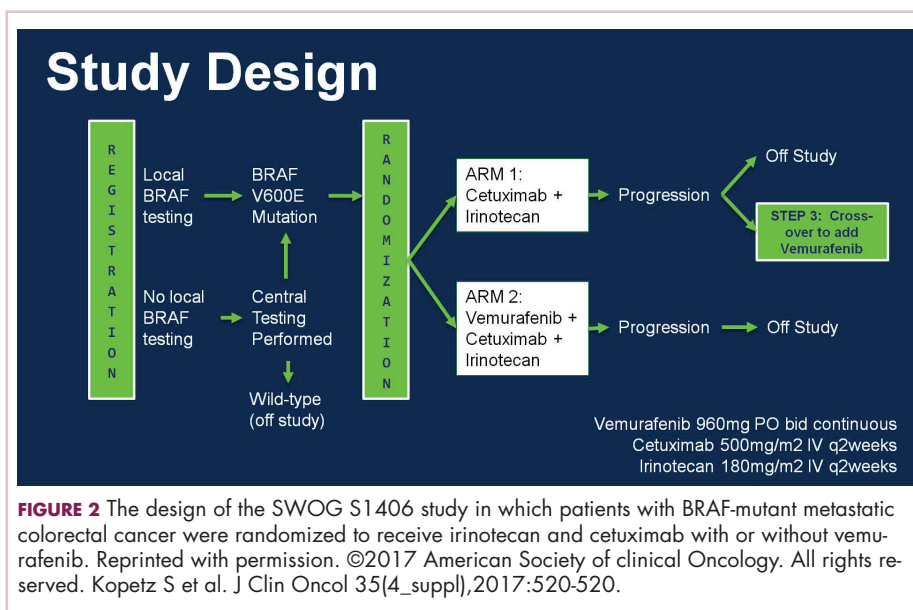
Study Design

REGISTRATION

Local BRAF testing

BRAF V600E Mutation

No local BRAF testing

Central Testing Performed

Wild-type (off study)

RANDOMIZATION

ARM 1: Cetuximab + Irinotecan

Progression

Off Study

STEP 3: Cross-over to add Vemurafenib

ARM 2: Vemurafenib + Cetuximab + Irinotecan

Progression

Off Study

Vemurafenib 960mg PO bid continuous
Cetuximab 500mg/m2 IV q2weeks
Irinotecan 180mg/m2 IV q2weeks

FIGURE 2 The design of the SWOG S1406 study in which patients with BRAF-mutant metastatic colorectal cancer were randomized to receive irinotecan and cetuximab with or without vemurafenib. Reprinted with permission. ©2017 American Society of clinical Oncology. All rights reserved. Kopetz S et al. J Clin Oncol 35(4_suppl),2017:520-520.